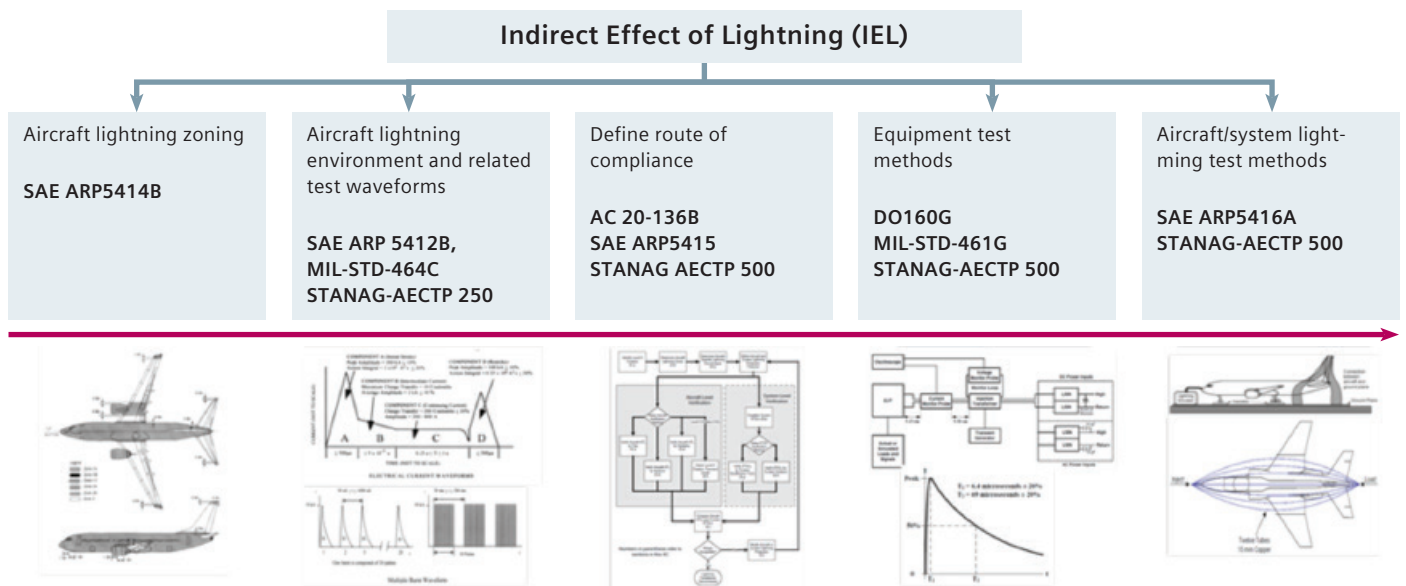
Indirect Effect of Lightning (IEL)

Aircraft lightning zoning

SAE ARP5414B

Aircraft lightning environment and related test waveforms

SAE ARP 5412B, MIL-STD-464C STANAG-AECTP 250

Define route of compliance

AC 20-136B SAE ARP5415 STANAG AECTP 500

Equipment test methods

DO160G MIL-STD-461G STANAG-AECTP 500

Aircraft/system lightming test methods

SAE ARP5416A STANAG-AECTP 500

A B C D

ELECTRICAL CURRENT WAVEFORMS

Multiple Burst Waveform

Peak

$T_1$ $T_2$